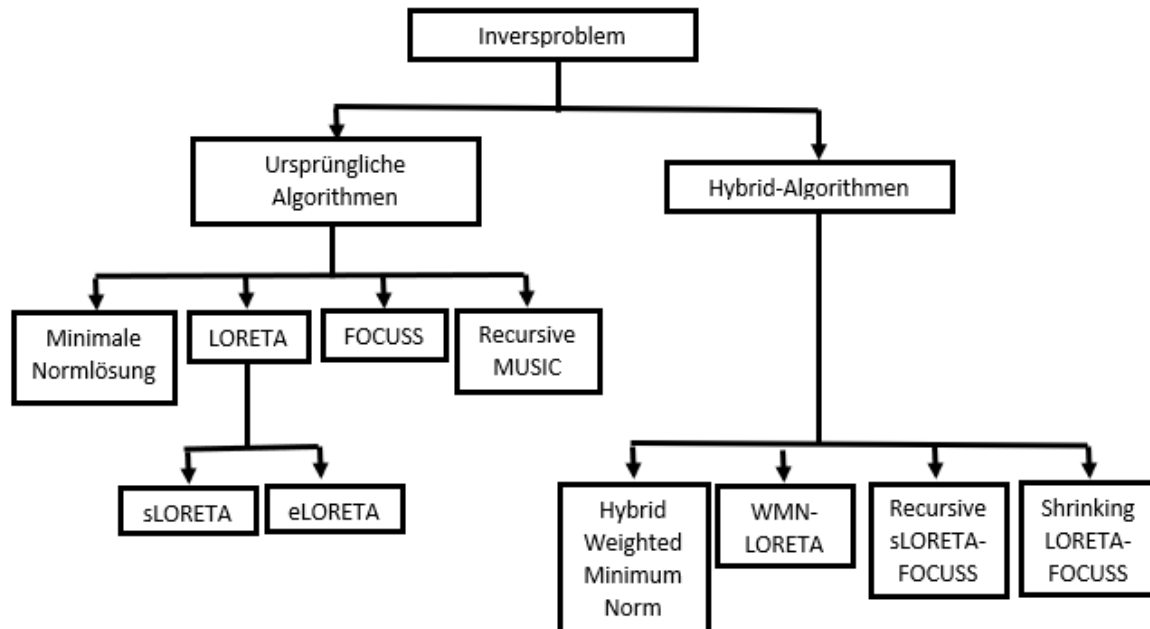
Inversproblem

Ursprüngliche Algorithmen

Hybrid-Algorithmen

Minimale Normlösung

LORETA

FOCUSS

Recursive MUSIC

sLORETA

eLORETA

Hybrid Weighted Minimum Norm

WMN-LORETA

Recursive sLORETA-FOCUSS

Shrinking LORETA-FOCUSS